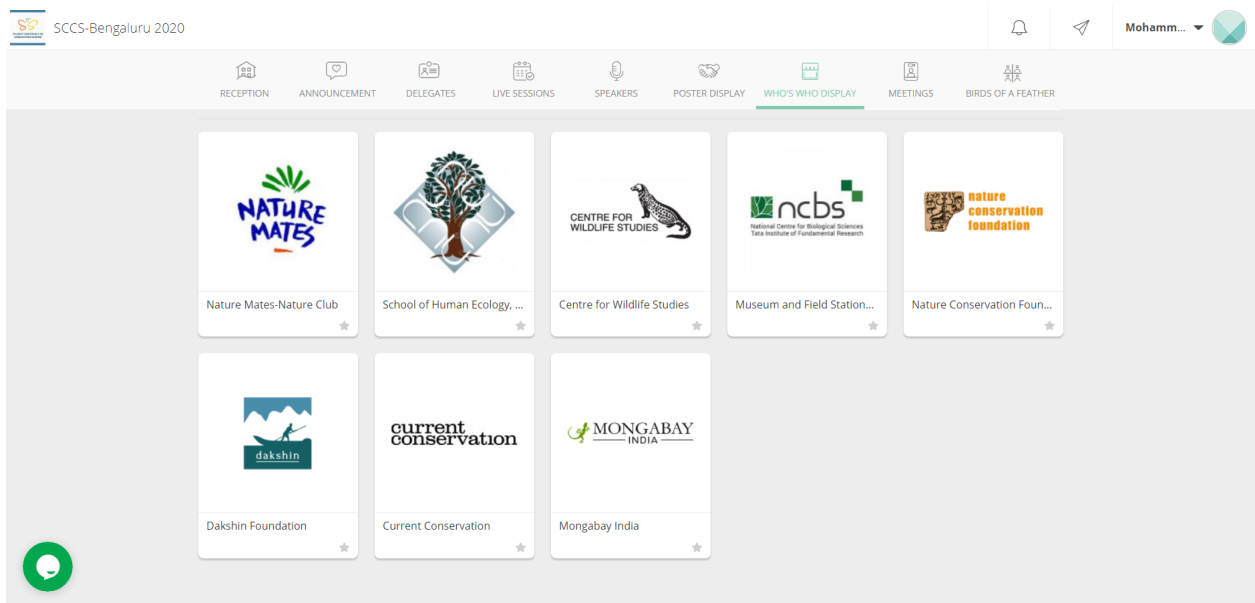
SCCS-Bengaluru 2020

Mohamm...

RECEPTION ANNOUNCEMENT DELEGATES LIVE SESSIONS SPEAKERS POSTER DISPLAY WHO'S WHO DISPLAY MEETINGS BIRDS OF A FEATHER

NATURE MATES

Nature Mates-Nature Club

School of Human Ecology, ...

CENTRE FOR WILDLIFE STUDIES

Centre for Wildlife Studies

ncbs
National Centre for Biological Sciences
Tata Institute of Fundamental Research

Museum and Field Station...

nature conservation foundation

Nature Conservation Foun...

dakshin

Dakshin Foundation

current conservation

Current Conservation

MONGABAY
INDIA

Mongabay India